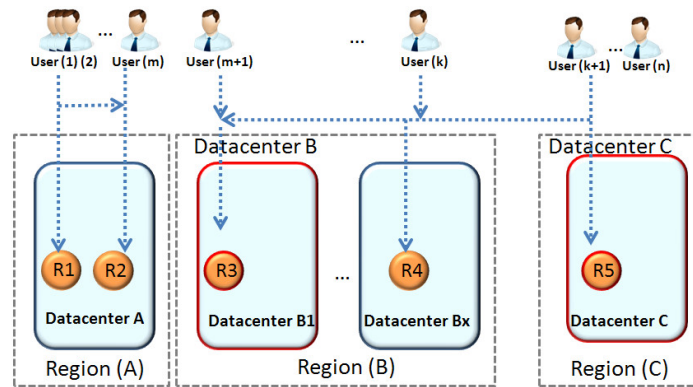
User (1) (2) ... User (m)

User (m+1) ... User (k)

User (k+1) ... User (n)

Datacenter B

Datacenter C

R1 R2

Datacenter A

R3

Datacenter B1

...

R4

Datacenter Bx

R5

Datacenter C

Region (A)

Region (B)

Region (C)